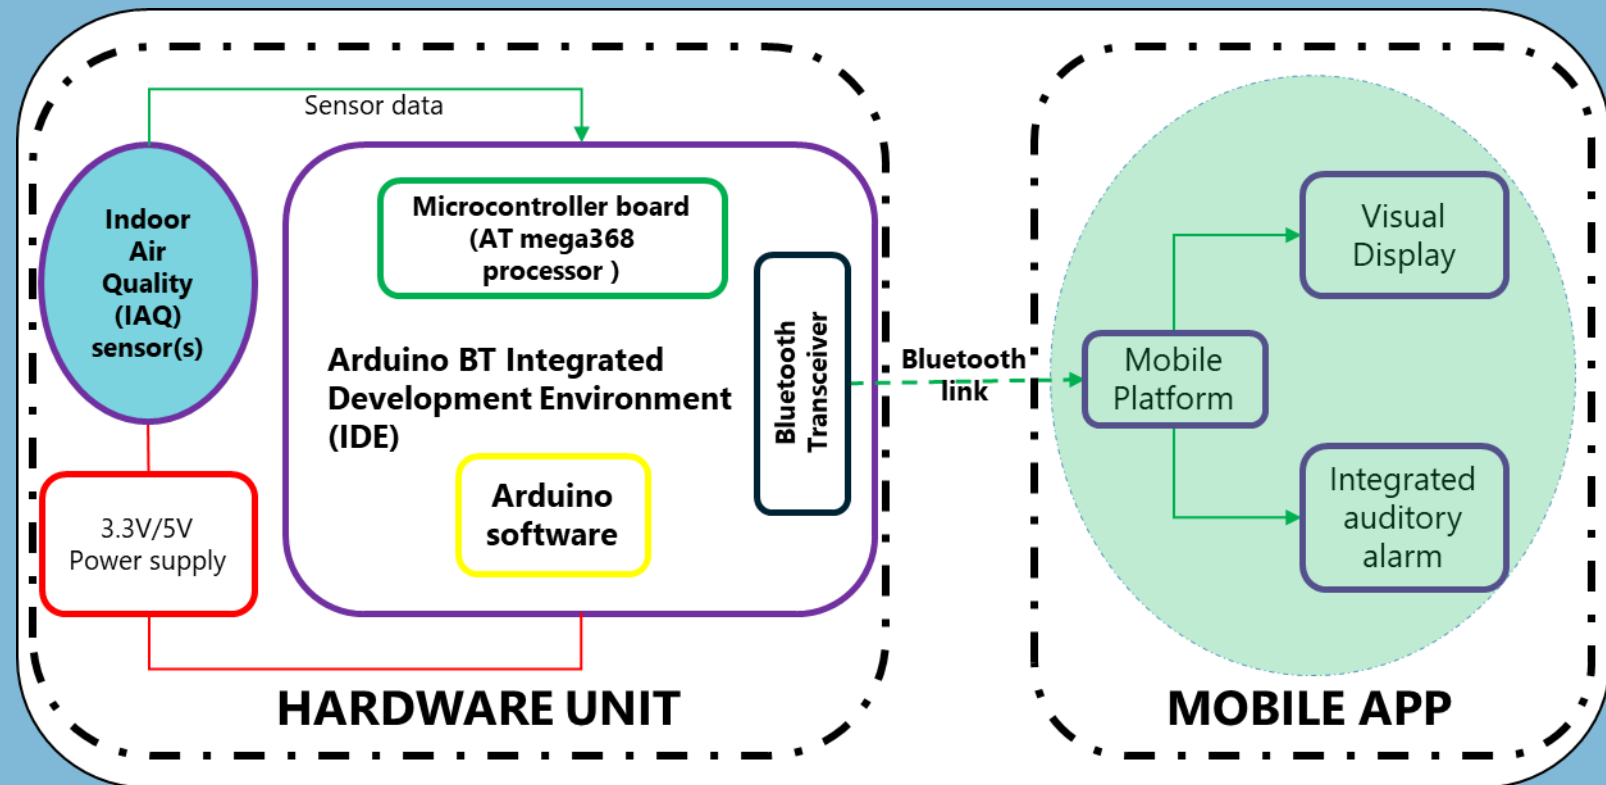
Sensor data

Indoor Air Quality (IAQ) sensor(s)

Microcontroller board (AT mega368 processor )

Arduino BT Integrated Development Environment (IDE)

Bluetooth Transceiver

Arduino software

3.3V/5V Power supply

Bluetooth link

Visual Display

Mobile Platform

Integrated auditory alarm

HARDWARE UNIT

MOBILE APP